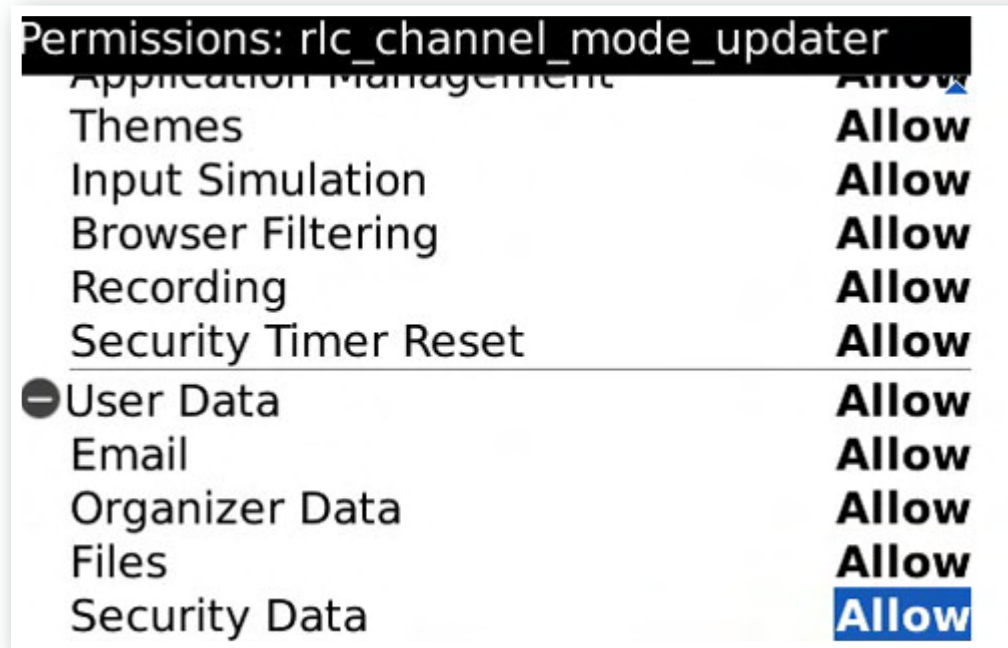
Permissions: rlc_channel_mode_updater

Application Management Allow

| | |
|---|---|
| Themes | Allow |
| Input Simulation | Allow |
| Browser Filtering | Allow |
| Recording | Allow |
| Security Timer Reset | Allow |
| User Data | Allow |
| Email | Allow |
| Organizer Data | Allow |
| Files | Allow |
| Security Data | Allow |